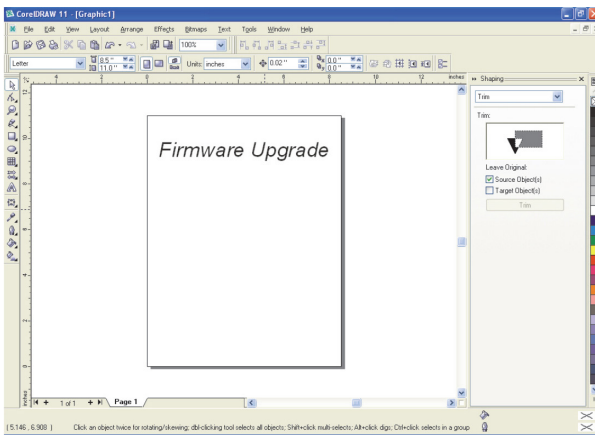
CorelDRAW 11 - [Graphic1]

File Edit View Layout Arrange Effects Bitmaps Text Tools Window Help

100%

Letter

8.5 "
11.0 "

Units: inches

0.02 "

0.0 "
0.0 "

inches

Shaping

Trim

Trim:

Leave Original:

Source Object(s)

Target Object(s)

Trim

Firmware Upgrade

1 of 1

Page 1

inches

( 5.146 , 6.908 )

Click an object twice for rotating/skewing; dbl-clicking tool selects all objects; Shift+click multi-selects; Alt+click digs; Ctrl+click selects in a group